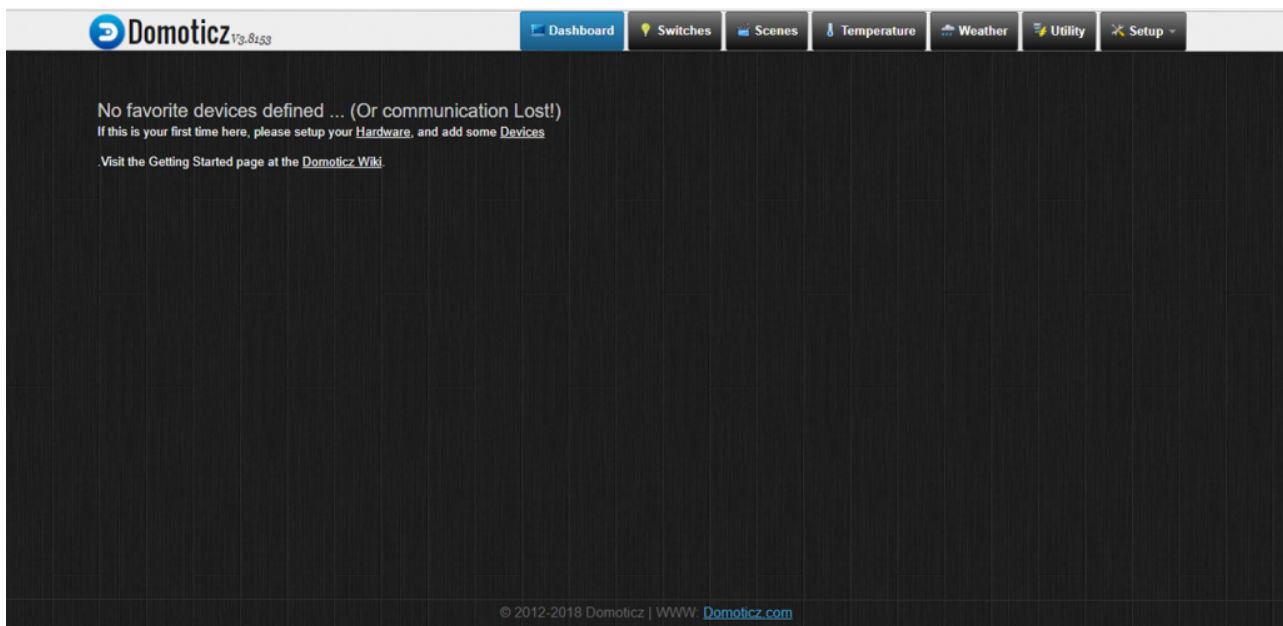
Domoticz V3.8153

Dashboard | Switches | Scenes | Temperature | Weather | Utility | Setup

No favorite devices defined ... (Or communication Lost!)
If this is your first time here, please setup your Hardware, and add some Devices

.Visit the Getting Started page at the Domoticz Wiki.

© 2012-2018 Domoticz | WWW: Domoticz.com